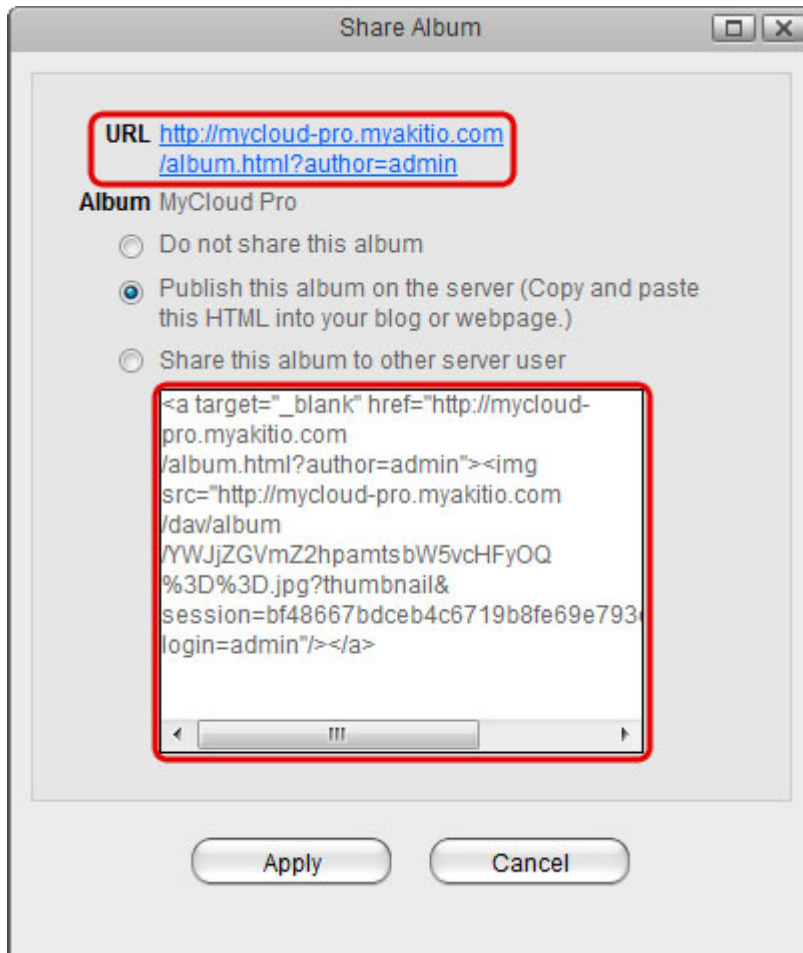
Share Album

URL http://mycloud-pro.myakitio.com/album.html?author=admin

Album MyCloud Pro

Do not share this album

Publish this album on the server (Copy and paste this HTML into your blog or webpage.)

Share this album to other server user

<a target="_blank" href="http://mycloud-pro.myakitio.com/album.html?author=admin"><img src="http://mycloud-pro.myakitio.com/dav/album/YWJjZGVmZ2hpamtsbW5vcHFyOQ%3D%3D.jpg?thumbnail&session=bf48667bdceb4c6719b8fe69e793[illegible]login=admin"/></a>

Apply

Cancel